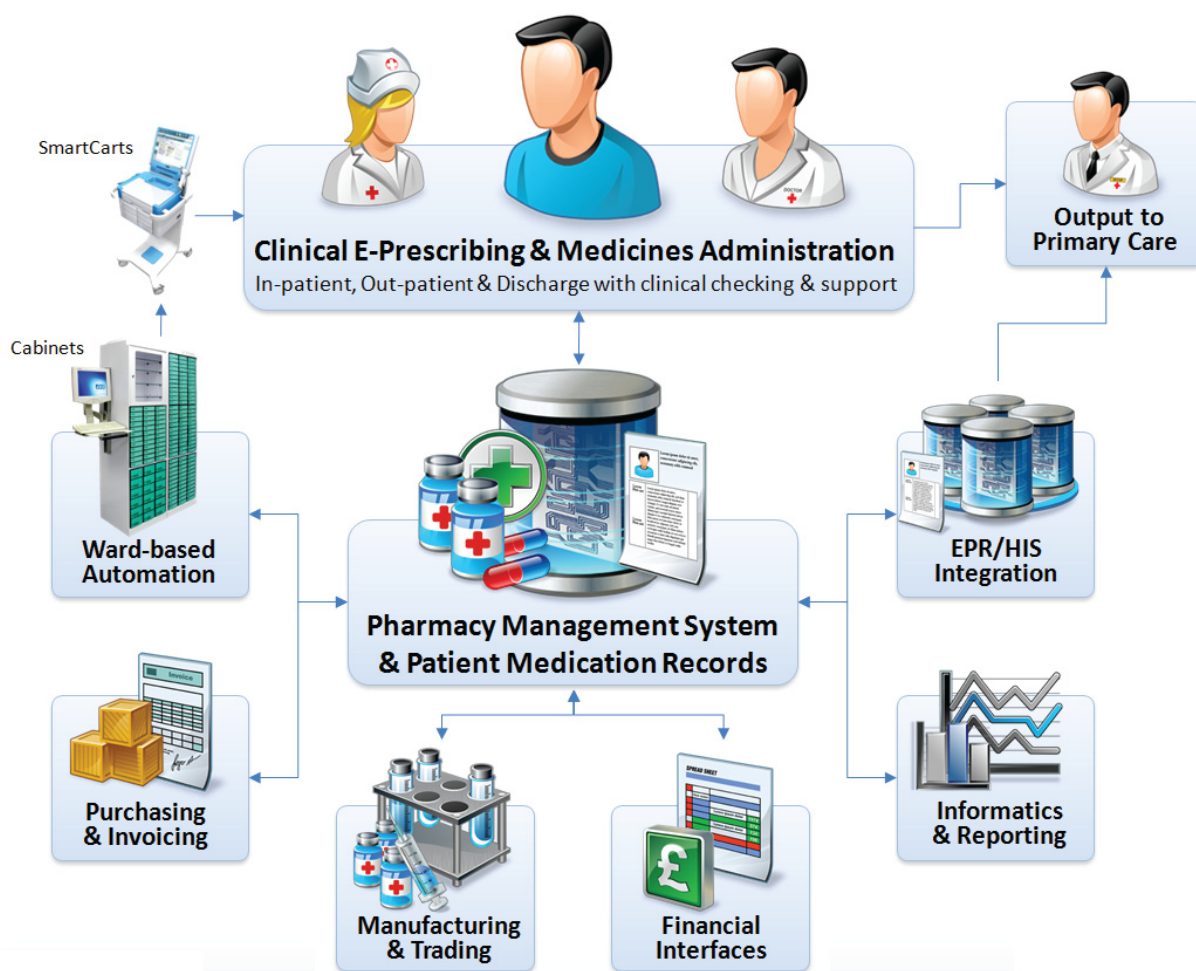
SmartCarts

Clinical E-Prescribing & Medicines Administration
In-patient, Out-patient & Discharge with clinical checking & support

Output to Primary Care

Cabinets

Ward-based Automation

Pharmacy Management System & Patient Medication Records

EPR/HIS Integration

Purchasing & Invoicing

Invoice

Manufacturing & Trading

SPREAD SHEET

Financial Interfaces

Informatics & Reporting